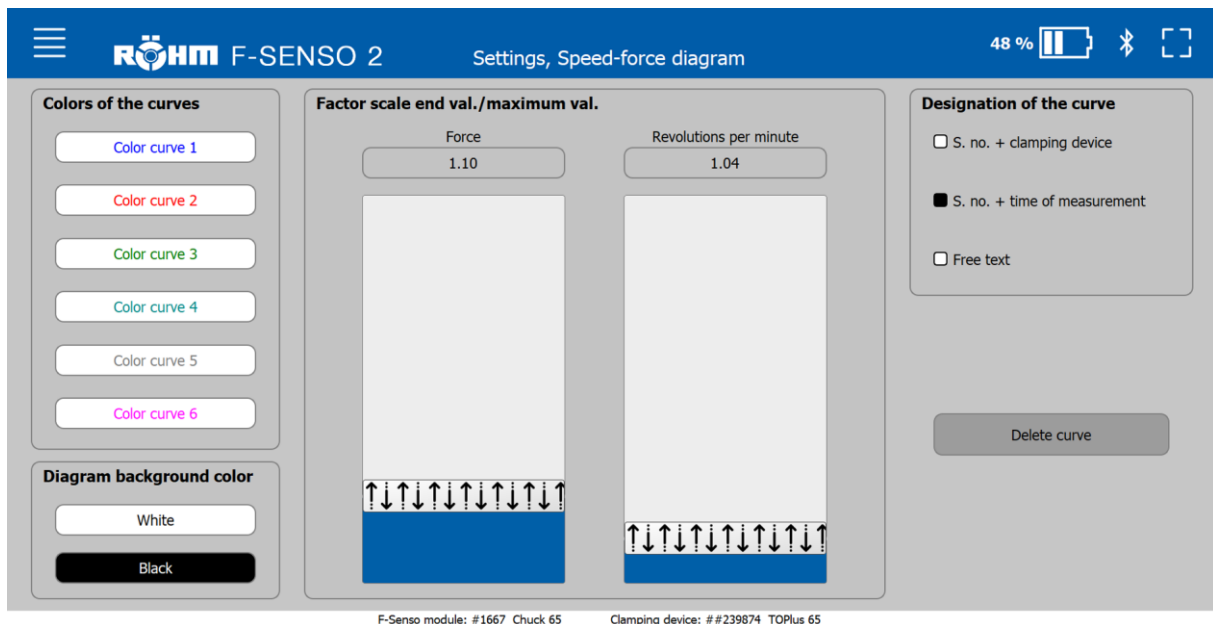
RÖHM F-SENSO 2

Settings, Speed-force diagram

48 %

Colors of the curves

Color curve 1

Color curve 2

Color curve 3

Color curve 4

Color curve 5

Color curve 6

Diagram background color

White

Black

Factor scale end val./maximum val.

Force

1.10

Revolutions per minute

1.04

Designation of the curve

S. no. + clamping device

S. no. + time of measurement

Free text

Delete curve

F-Senso module: #1667 Chuck 65 Clamping device: ##239874 TOPlus 65